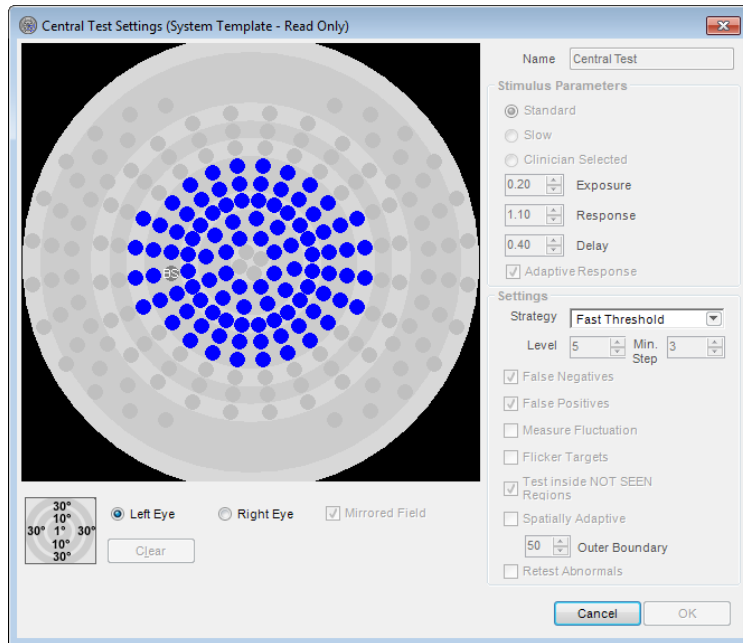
Central Test Settings (System Template - Read Only)

BS

30°
10°
30° 1° 30°
10°
30°

Left Eye
Right Eye
Mirrored Field
Clear

Name Central Test

Stimulus Parameters
Standard
Slow
Clinician Selected
0.20 Exposure
1.10 Response
0.40 Delay
Adaptive Response

Settings
Strategy Fast Threshold
Level 5 Min. Step 3
False Negatives
False Positives
Measure Fluctuation
Flicker Targets
Test inside NOT SEEN Regions
Spatially Adaptive
50 Outer Boundary
Retest Abnormals

Cancel
OK